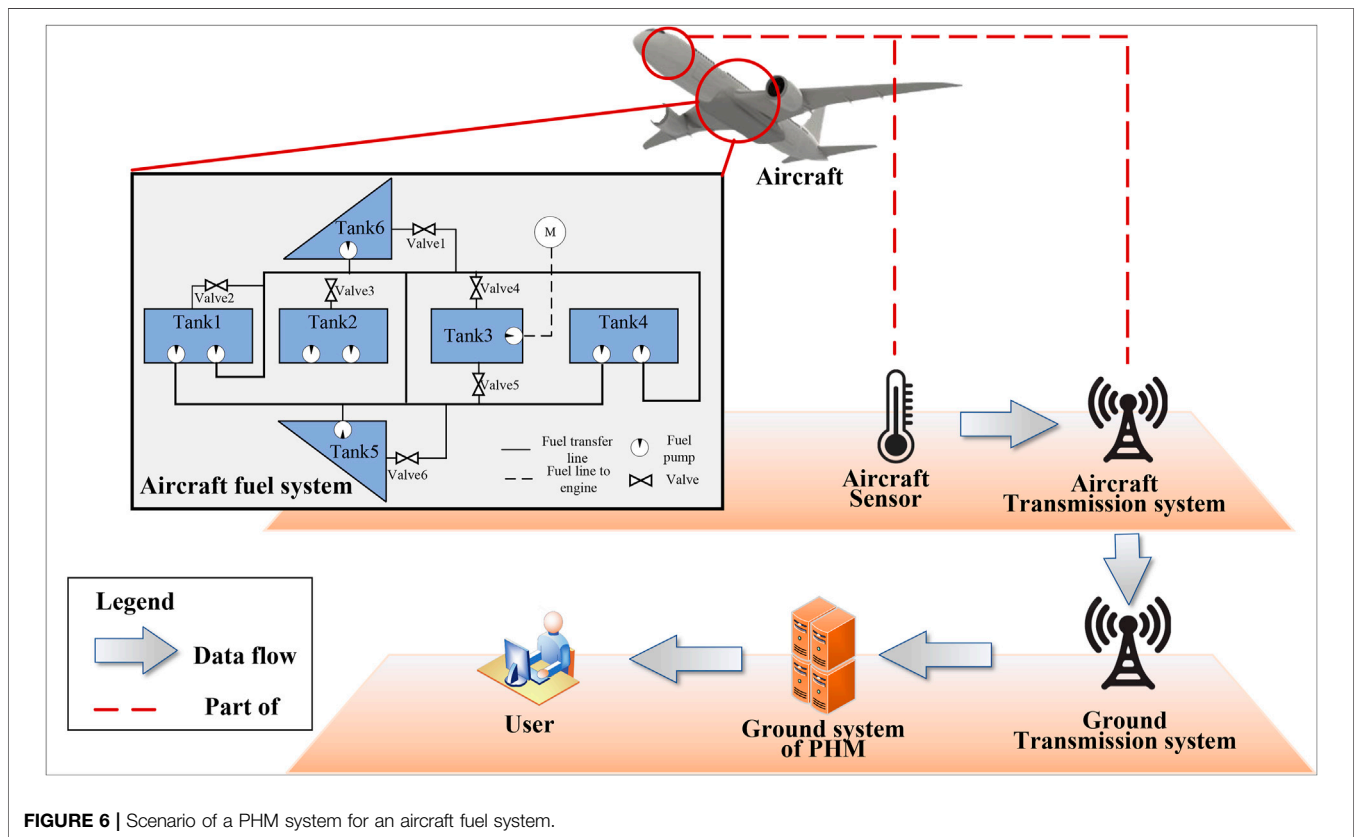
Aircraft

Tank6
Valve1
M
Valve2
Valve3
Valve4
Tank1
Tank2
Tank3
Tank4
Valve5
Tank5
Valve6
Fuel transfer line
Fuel line to engine
Fuel pump
Valve
Aircraft fuel system

Aircraft Sensor
Aircraft Transmission system

Legend
Data flow
Part of

User
Ground system of PHM
Ground Transmission system

FIGURE 6 | Scenario of a PHM system for an aircraft fuel system.